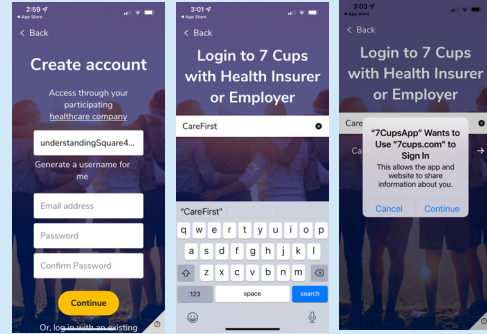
2:59
◂ App Store

< Back

Create account

Access through your participating healthcare company

understandingSquare4...

Generate a username for me

Email address

Password

Confirm Password

Continue

Or, log in with an existing

3:01
◂ App Store

< Back

Login to 7 Cups with Health Insurer or Employer

CareFirst

"CareFirst"

q w e r t y u i o p
a s d f g h j k l
z x c v b n m
123 space search

3:03
◂ App Store

< Back

Login to 7 Cups with Health Insurer or Employer

Care

Ca

"7CupsApp" Wants to Use "7cups.com" to Sign In

This allows the app and website to share information about you.

Cancel Continue